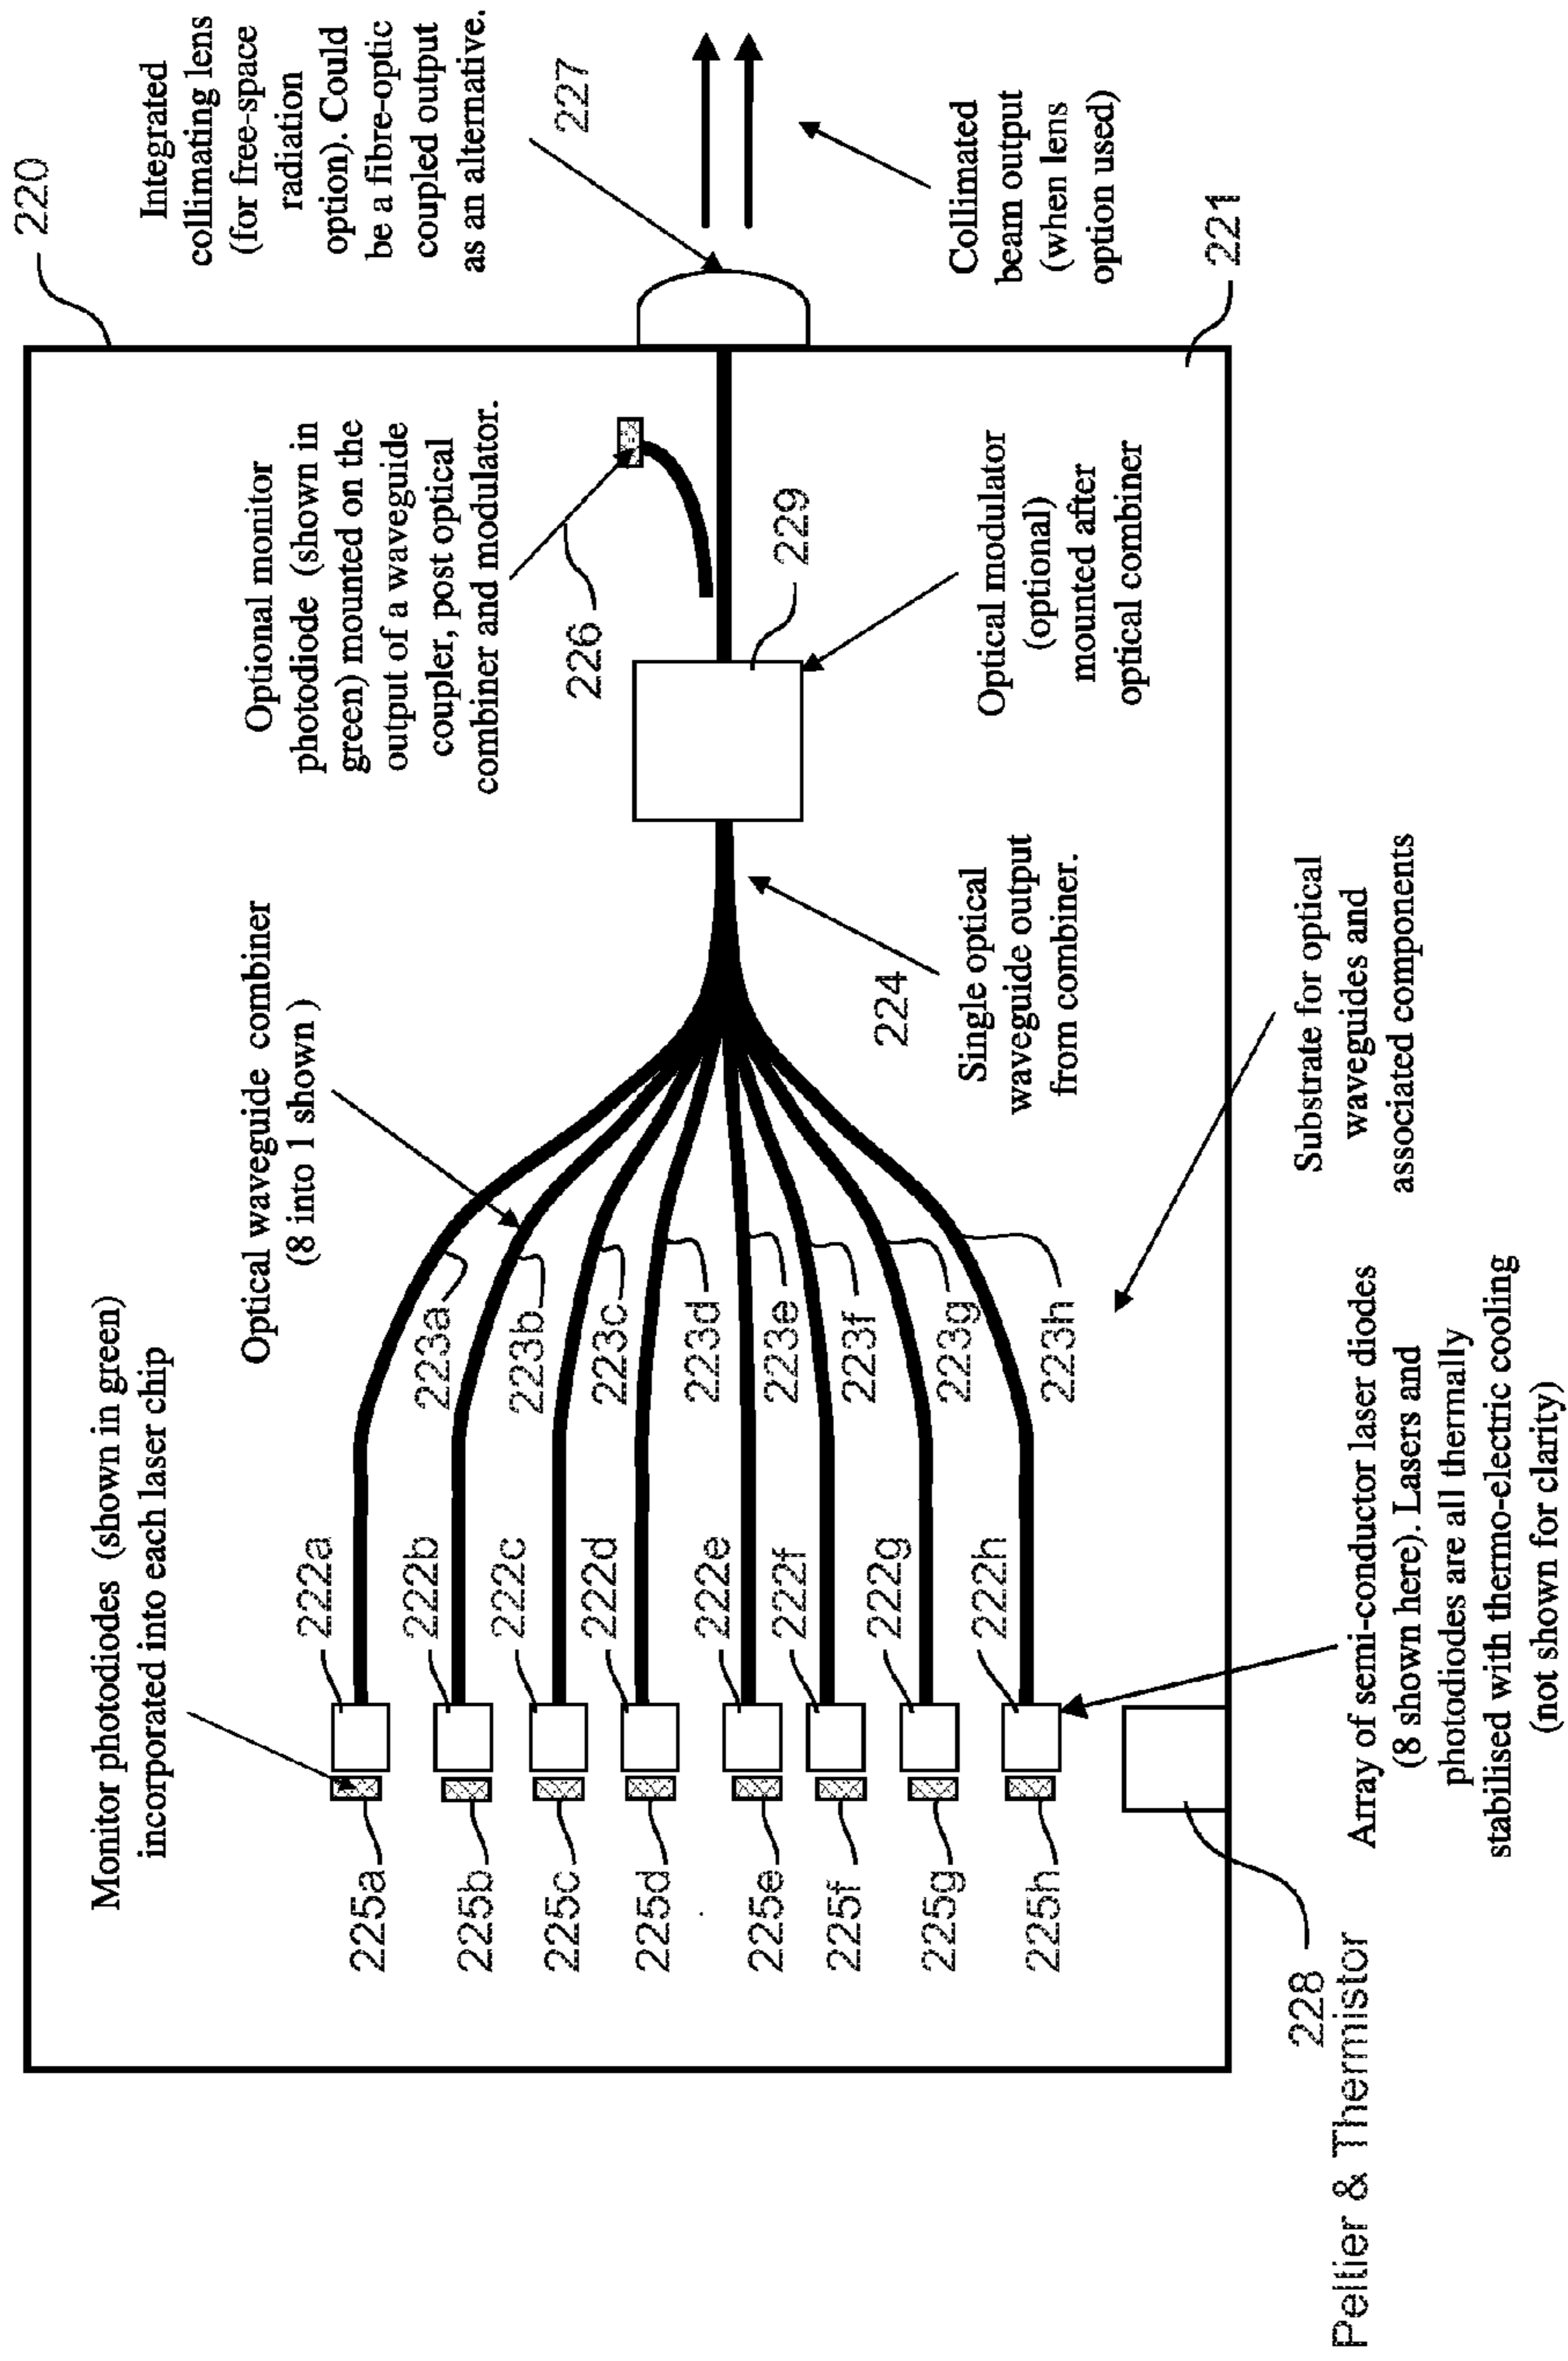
220

Integrated collimating lens (for free-space radiation option). Could be a fibre-optic coupled output as an alternative.

227

Collimated beam output (when lens option used)

221

Optional monitor photodiode (shown in green) mounted on the output of a waveguide coupler, post optical combiner and modulator.

226

229

Optical modulator (optional) mounted after optical combiner

Optical waveguide combiner (8 into 1 shown )

224

Single optical waveguide output from combiner.

Substrate for optical waveguides and associated components

Monitor photodiodes (shown in green) incorporated into each laser chip

223a
223b
223c
223d
223e
223f
223g
223h

222a
222b
222c
222d
222e
222f
222g
222h

225a
225b
225c
225d
225e
225f
225g
225h

Array of semi-conductor laser diodes (8 shown here). Lasers and photodiodes are all thermally stabilised with thermo-electric cooling (not shown for clarity)

228
Peltier & Thermistor